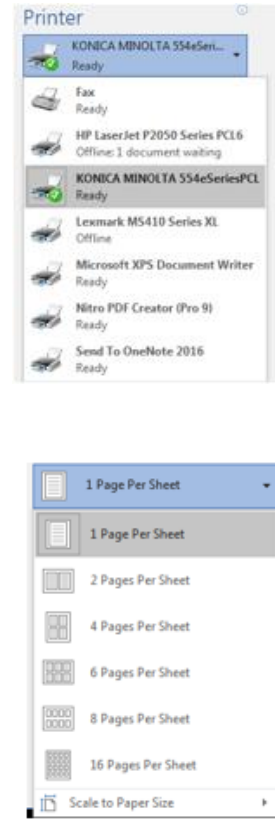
Printer

KONICA MINOLTA 554eSeri...
Ready

Fax
Ready

HP LaserJet P2050 Series PCL6
Offline: 1 document waiting

KONICA MINOLTA 554eSeriesPCL
Ready

Lexmark MS410 Series XL
Offline

Microsoft XPS Document Writer
Ready

Nitro PDF Creator (Pro 9)
Ready

Send To OneNote 2016
Ready

1 Page Per Sheet

1 Page Per Sheet

2 Pages Per Sheet

4 Pages Per Sheet

6 Pages Per Sheet

8 Pages Per Sheet

16 Pages Per Sheet

Scale to Paper Size